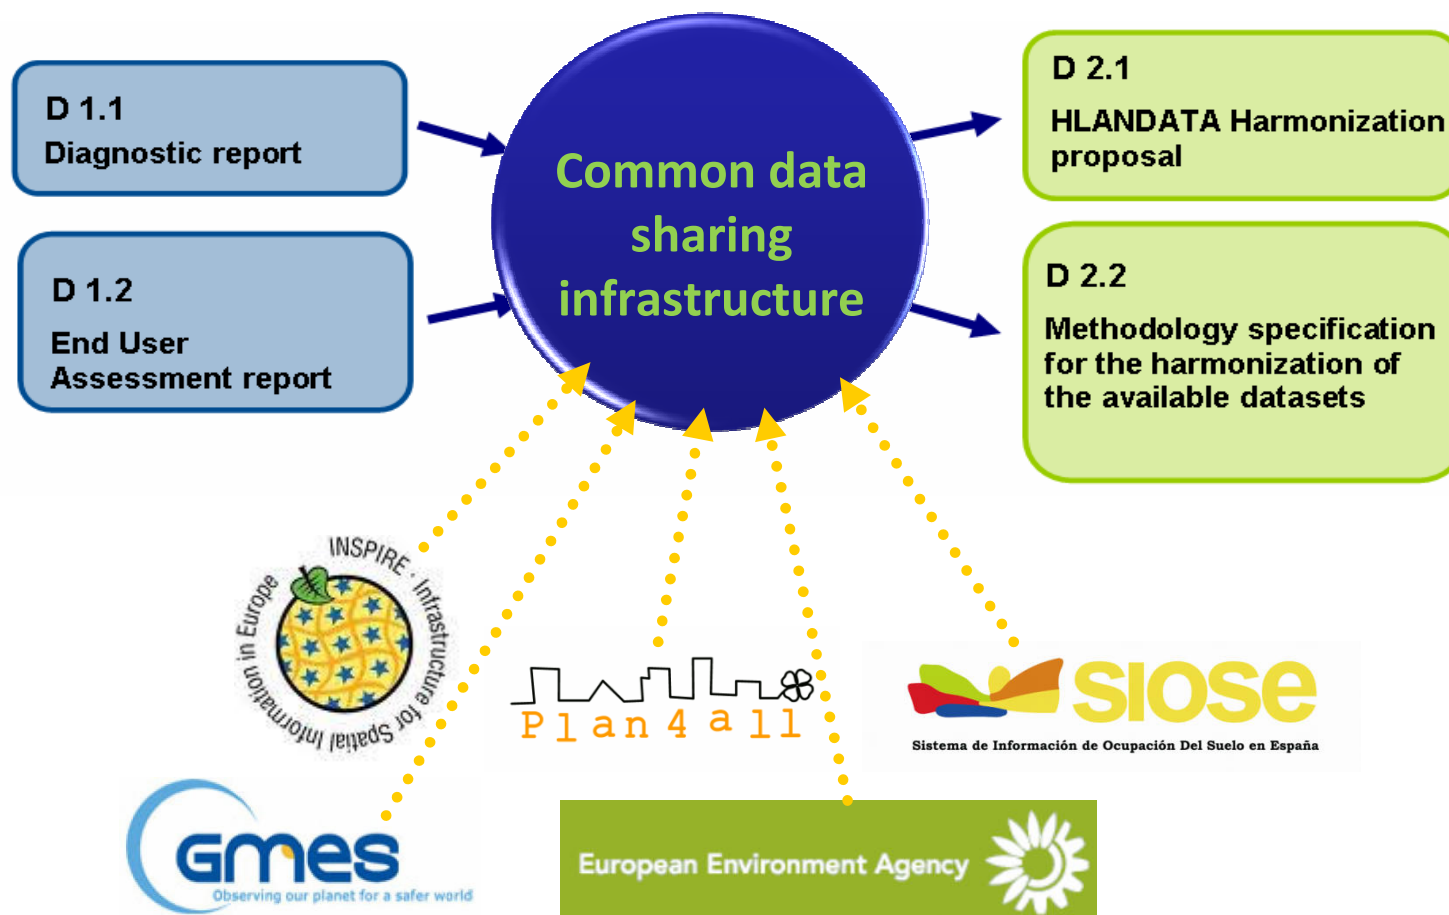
D 1.1
Diagnostic report

D 1.2
End User
Assessment report

Common data sharing infrastructure

D 2.1
HLANDATA Harmonization proposal

D 2.2
Methodology specification for the harmonization of the available datasets

INSPIRE · Infrastructure for Spatial Information in Europe

Plan4all

siose
Sistema de Información de Ocupación Del Suelo en España

GMES
Observing our planet for a safer world

European Environment Agency